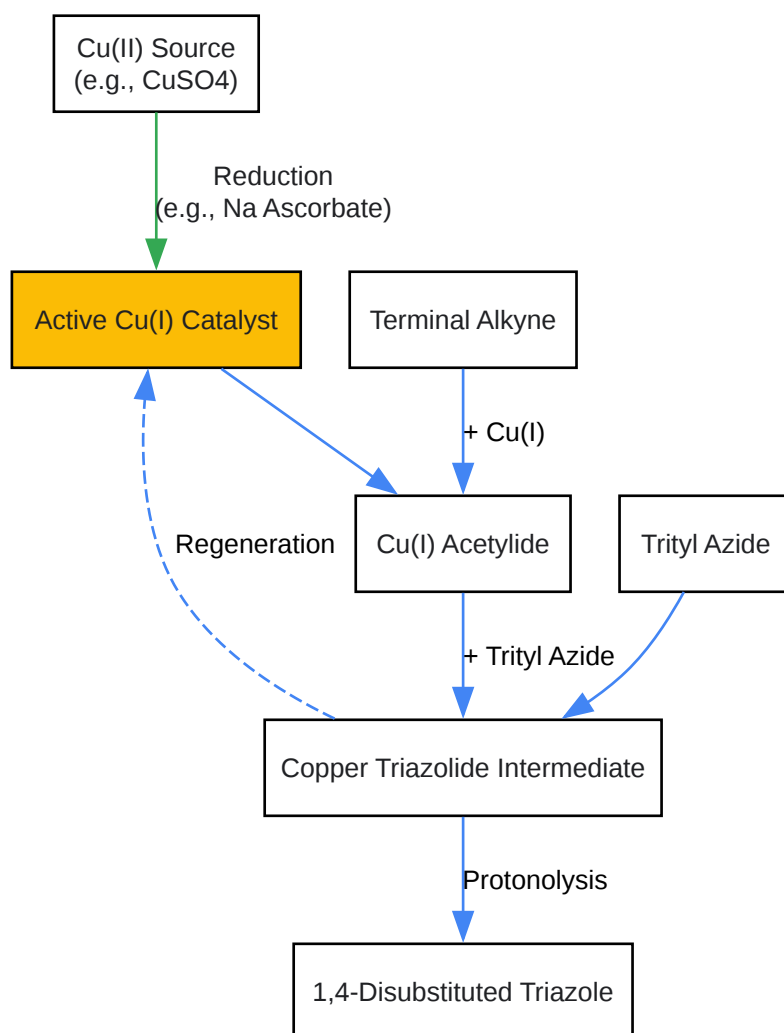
Cu(II) Source
(e.g., CuSO4)

Reduction
(e.g., Na Ascorbate)

Active Cu(I) Catalyst

Terminal Alkyne

+ Cu(I)

Regeneration

Cu(I) Acetylide

Trityl Azide

+ Trityl Azide

Copper Triazolide Intermediate

Protonolysis

1,4-Disubstituted Triazole